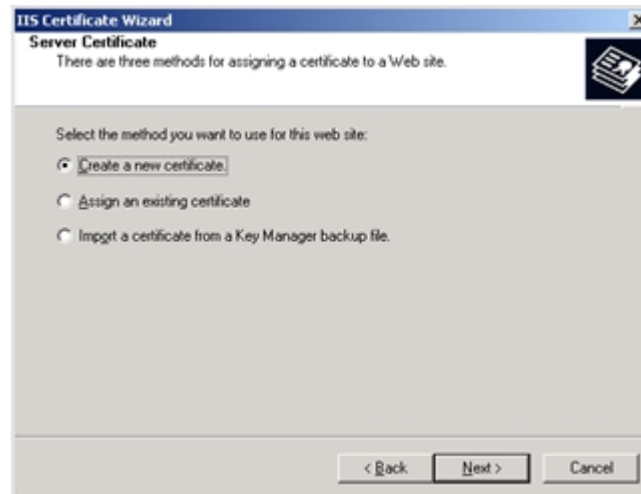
IIS Certificate Wizard

Server Certificate
There are three methods for assigning a certificate to a Web site.

Select the method you want to use for this web site:

Create a new certificate.

Assign an existing certificate

Import a certificate from a Key Manager backup file.

< Back

Next >

Cancel